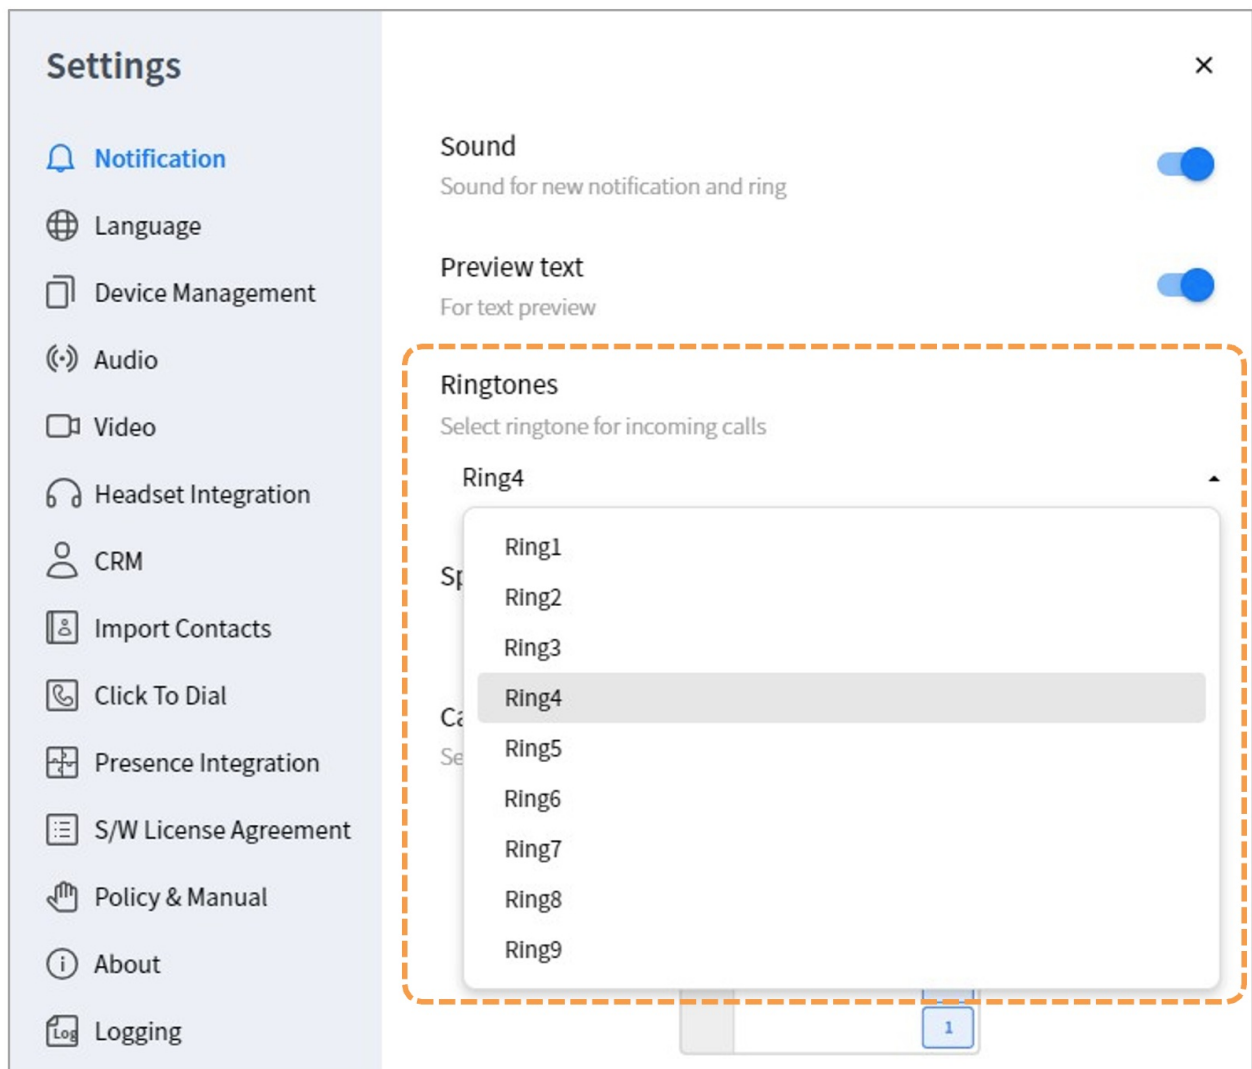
Settings

Notification
Language
Device Management
Audio
Video
Headset Integration
CRM
Import Contacts
Click To Dial
Presence Integration
S/W License Agreement
Policy & Manual
About
Log Logging

×

Sound
Sound for new notification and ring

Preview text
For text preview

Ringtones
Select ringtone for incoming calls

Ring4

Sp

Ca
Se

Ring1
Ring2
Ring3
Ring4
Ring5
Ring6
Ring7
Ring8
Ring9

1